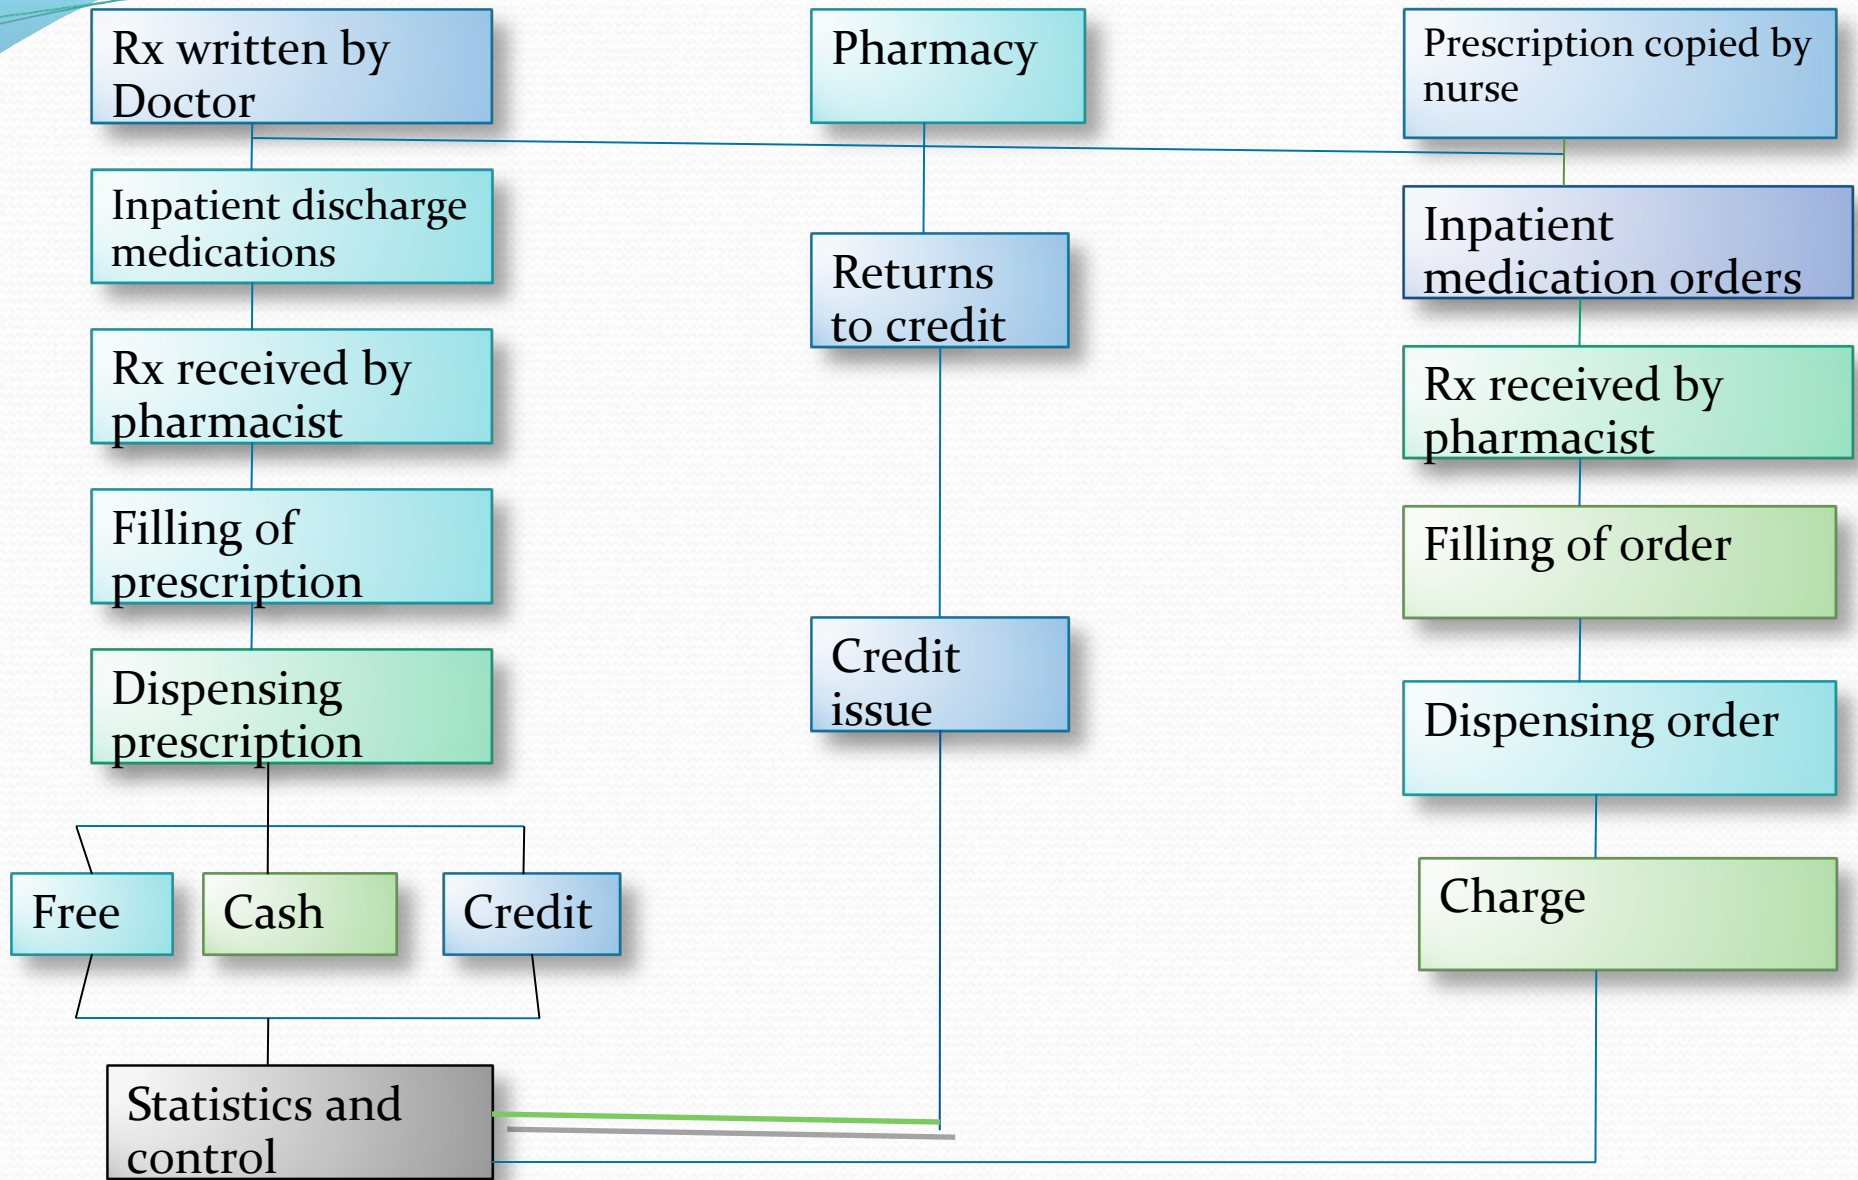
Rx written by Doctor

Pharmacy

Prescription copied by nurse

Inpatient discharge medications

Returns to credit

Inpatient medication orders

Rx received by pharmacist

Rx received by pharmacist

Filling of prescription

Filling of order

Dispensing prescription

Credit issue

Dispensing order

Free

Cash

Credit

Charge

Statistics and control